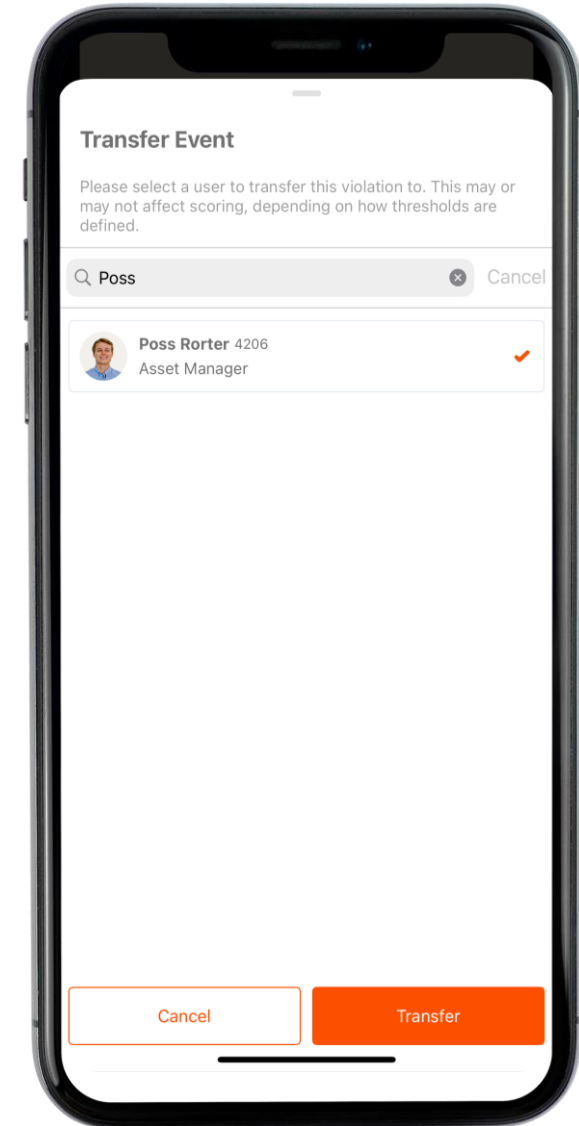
Transfer Event

Please select a user to transfer this violation to. This may or may not affect scoring, depending on how thresholds are defined.

Poss

Cancel

Poss Rorter 4206
Asset Manager

Cancel

Transfer